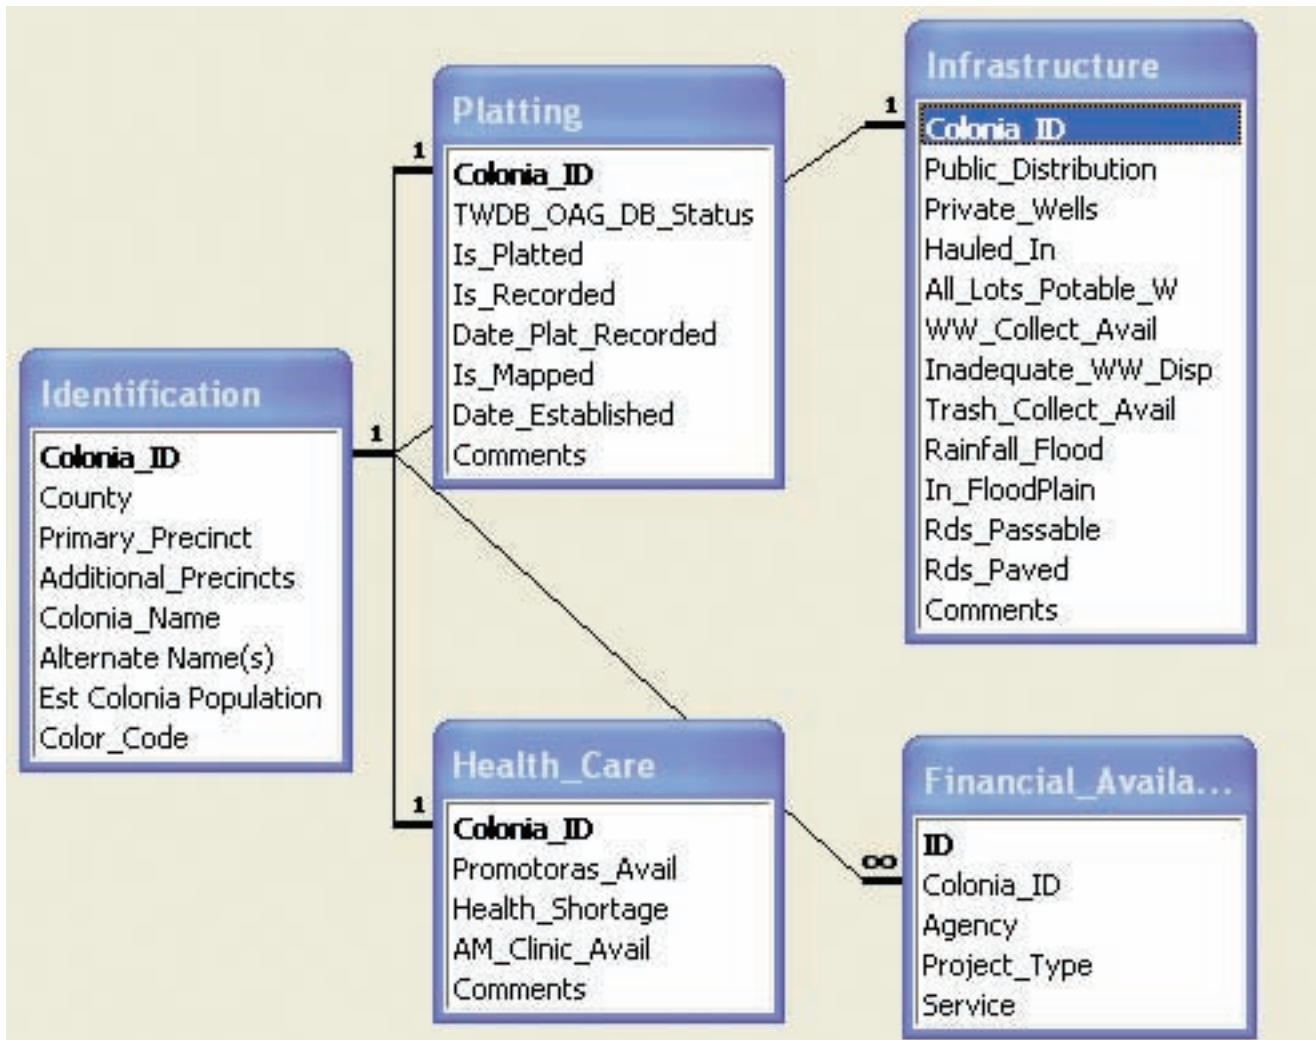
Platting
Colonia_ID
TWDB_OAG_DB_Status
Is_Platted
Is_Recorded
Date_Plat_Recorded
Is_Mapped
Date_Established
Comments

Infrastructure
Colonia_ID
Public_Distribution
Private_Wells
Hauled_In
All_Lots_Potable_W
WW_Collect_Avail
Inadequate_WW_Disp
Trash_Collect_Avail
Rainfall_Flood
In_FloodPlain
Rds_Passable
Rds_Paved
Comments

Identification
Colonia_ID
County
Primary_Precinct
Additional_Precincts
Colonia_Name
Alternate Name(s)
Est Colonia Population
Color_Code

Health_Care
Colonia_ID
Promotoras_Avail
Health_Shortage
AM_Clinic_Avail
Comments

Financial_Availa...
ID
Colonia_ID
Agency
Project_Type
Service

1
1
1
1
∞